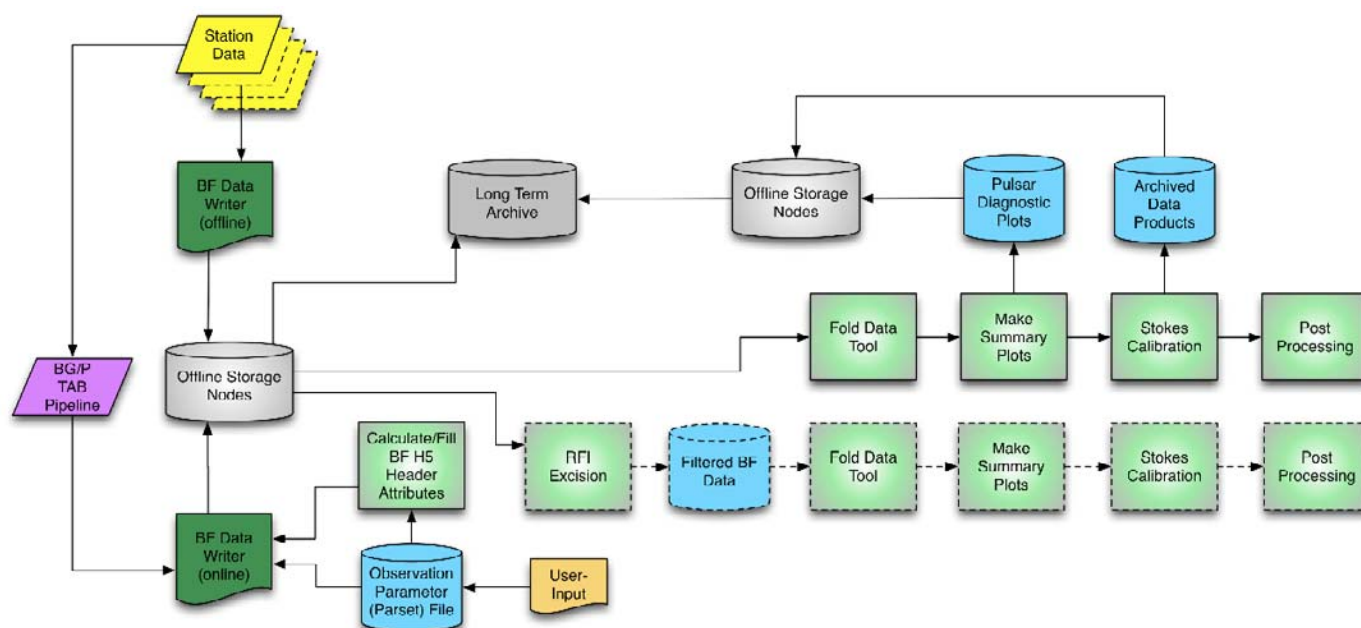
Station Data

BF Data Writer (offline)

Long Term Archive

Offline Storage Nodes

Pulsar Diagnostic Plots

Archived Data Products

BG/P TAB Pipeline

Offline Storage Nodes

Fold Data Tool

Make Summary Plots

Stokes Calibration

Post Processing

Calculate/Fill BF H5 Header Attributes

RFI Excision

Filtered BF Data

Fold Data Tool

Make Summary Plots

Stokes Calibration

Post Processing

BF Data Writer (online)

Observation Parameter (Parset) File

User-Input